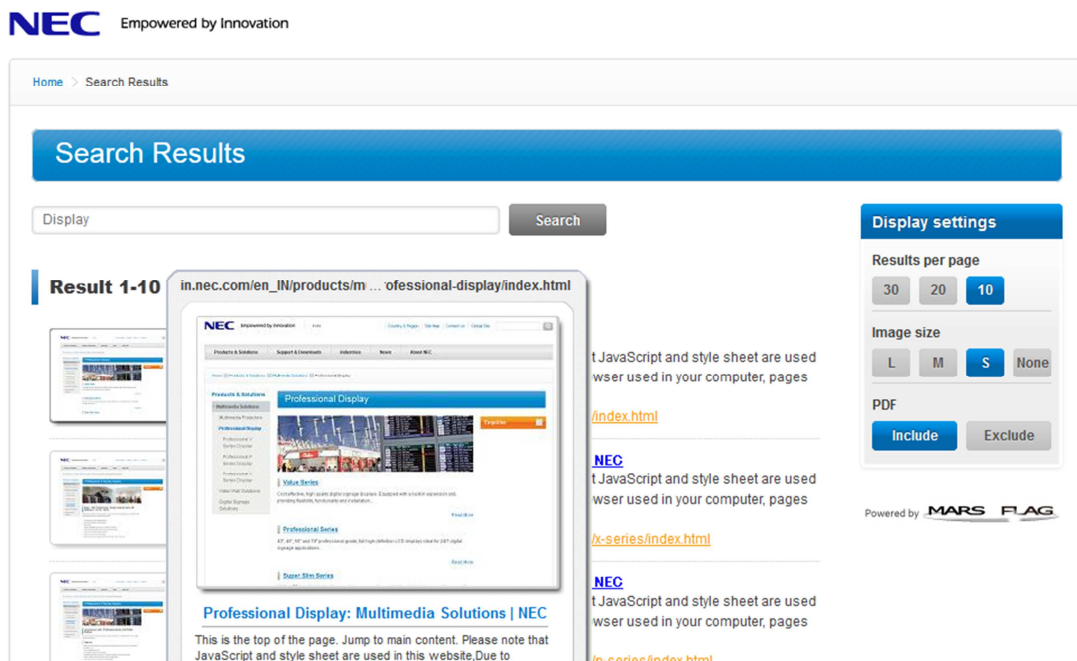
NEC Empowered by Innovation

Home > Search Results

Search Results

Display

Search

Result 1-10

in.nec.com/en_IN/products/m... ofessional-display/index.html

NEC Empowered by Innovation

Products & Solutions Support & Downloads Industries News About NEC

Products & Solutions

Multimedia Solutions

Professional Display

Professional Display

Value Series

Professional Series

Super Slim Series

Professional Display: Multimedia Solutions | NEC

This is the top of the page. Jump to main content. Please note that JavaScript and style sheet are used in this website,Due to

t JavaScript and style sheet are used
wser used in your computer, pages

/index.html

NEC

t JavaScript and style sheet are used
wser used in your computer, pages

/x-series/index.html

NEC

t JavaScript and style sheet are used
wser used in your computer, pages

Display settings

Results per page

30 20 10

Image size

L M S None

PDF

Include Exclude

Powered by MARS FLAG